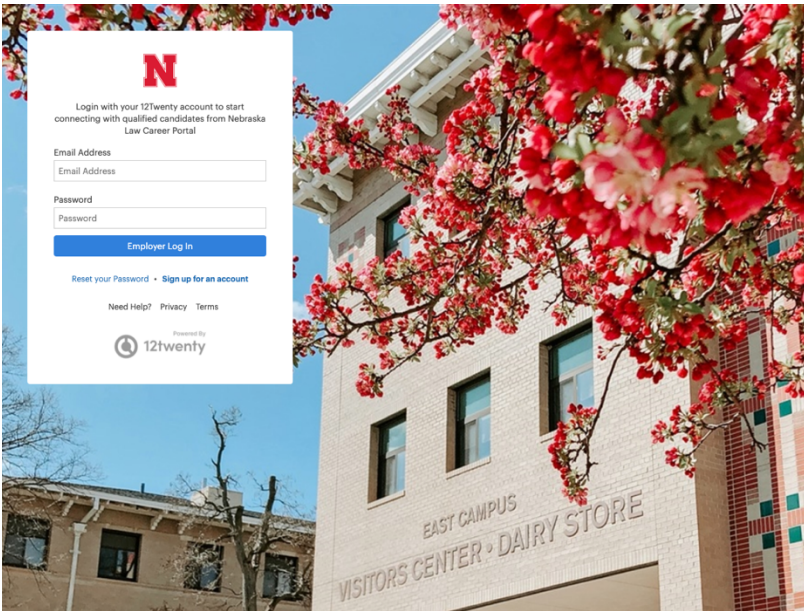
N

Login with your 12Twenty account to start connecting with qualified candidates from Nebraska Law Career Portal

Email Address

Email Address

Password

Password

Employer Log In

Reset your Password • Sign up for an account

Need Help? Privacy Terms

Powered By
12twenty

EAST CAMPUS
VISITORS CENTER • DAIRY STORE